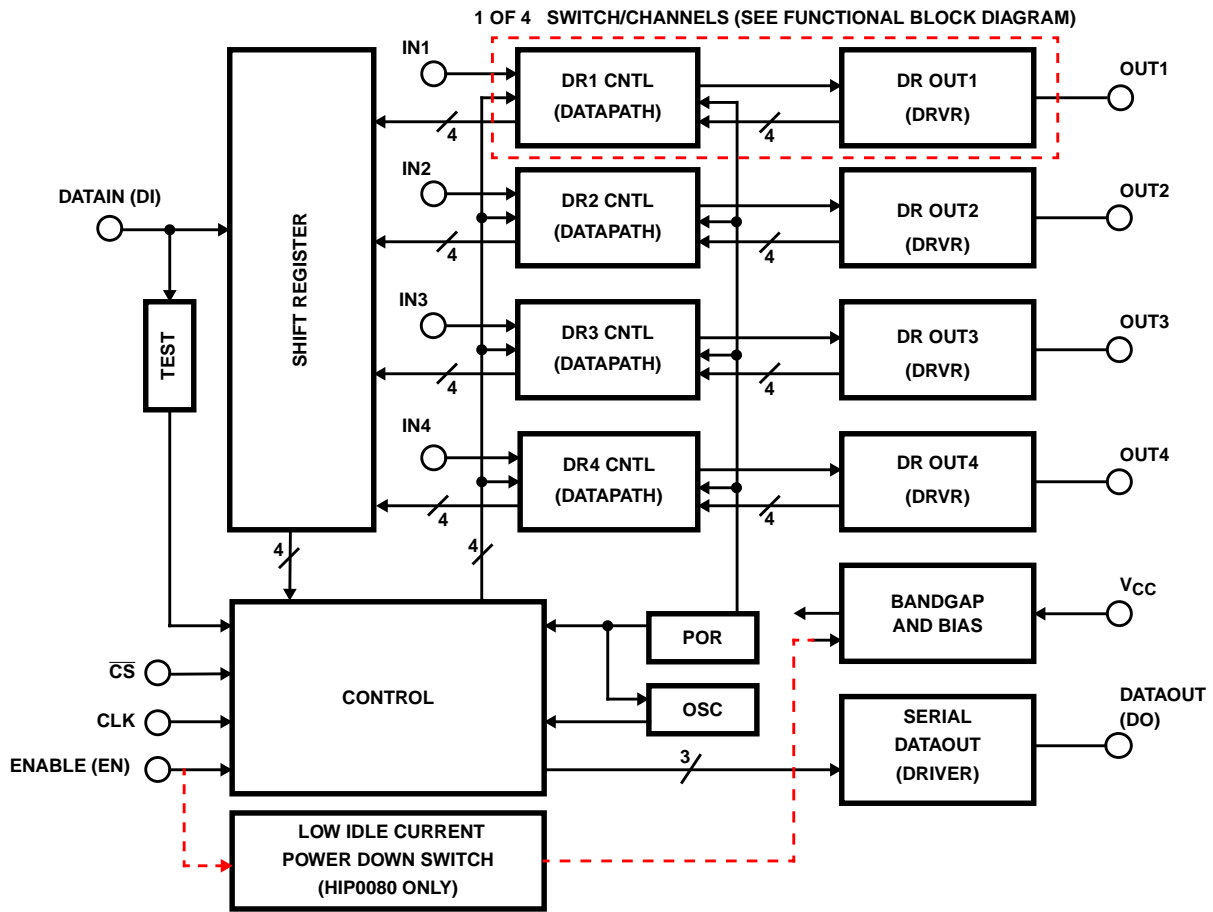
1 OF 4 SWITCH/CHANNELS (SEE FUNCTIONAL BLOCK DIAGRAM)

IN1
DR1 CNTL
(DATAPATH)
DR OUT1
(DRVR)
OUT1
4
4

IN2
DR2 CNTL
(DATAPATH)
DR OUT2
(DRVR)
OUT2
4
4

IN3
DR3 CNTL
(DATAPATH)
DR OUT3
(DRVR)
OUT3
4
4

IN4
DR4 CNTL
(DATAPATH)
DR OUT4
(DRVR)
OUT4
4
4

DATAIN (DI)
SHIFT REGISTER
TEST
4
4

CONTROL
POR
OSC
$\overline{CS}$
CLK
ENABLE (EN)
3

BANDGAP
AND BIAS
$V_{CC}$

SERIAL
DATAOUT
(DRIVER)
DATAOUT
(DO)

LOW IDLE CURRENT
POWER DOWN SWITCH
(HIP0080 ONLY)